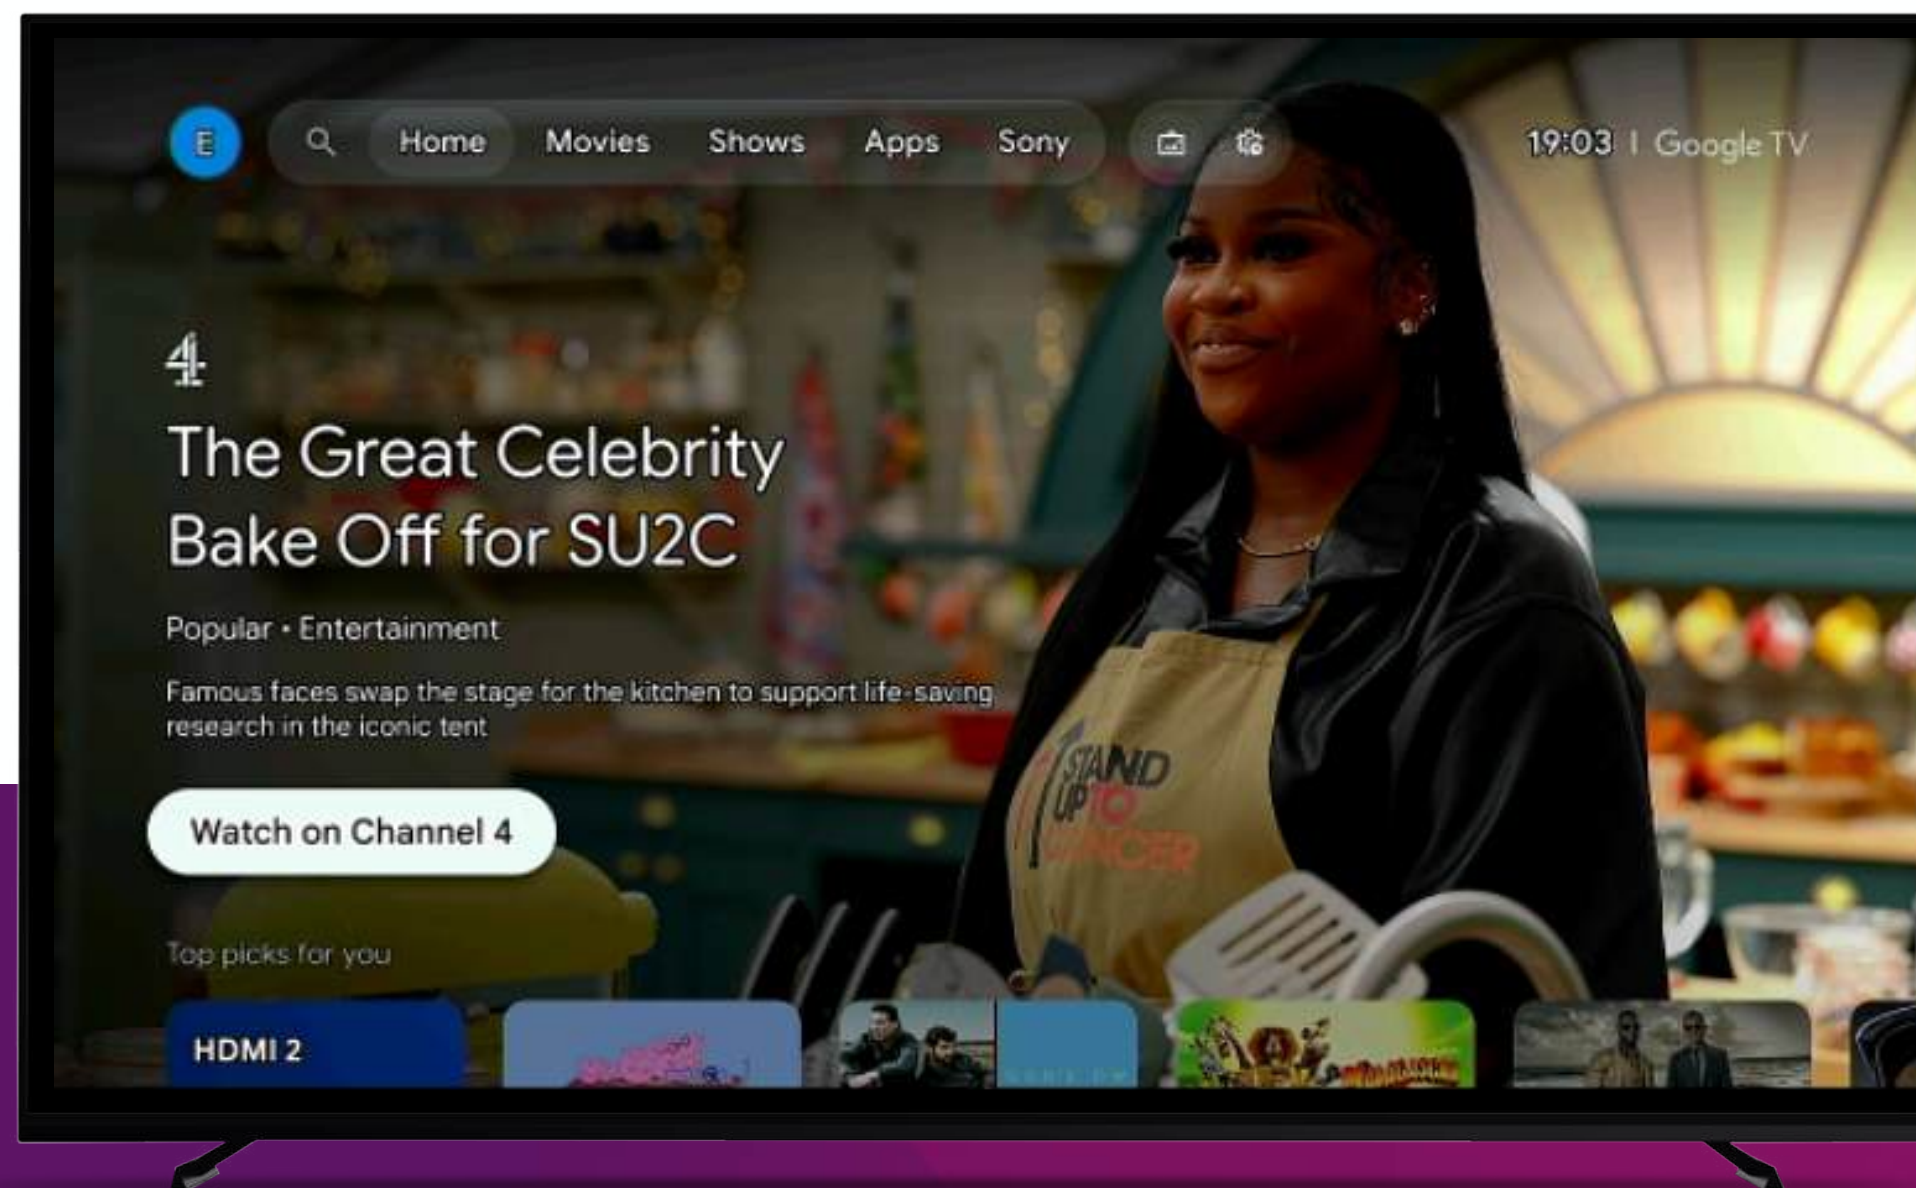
E

Home Movies Shows Apps Sony

19:03 | Google TV

4

The Great Celebrity Bake Off for SU2C

Popular • Entertainment

Famous faces swap the stage for the kitchen to support life-saving research in the iconic tent

Watch on Channel 4

STAND UP TO CANCER

Top picks for you

HDMI 2